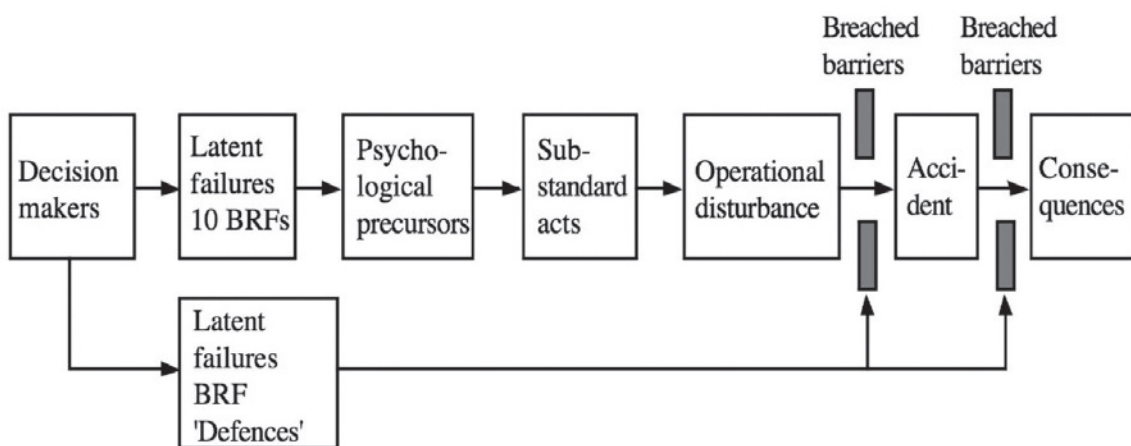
Breached barriers

Breached barriers

Decision makers

Latent failures 10 BRFs

Psychological precursors

Substandard acts

Operational disturbance

Accident

Consequences

Latent failures BRF 'Defences'